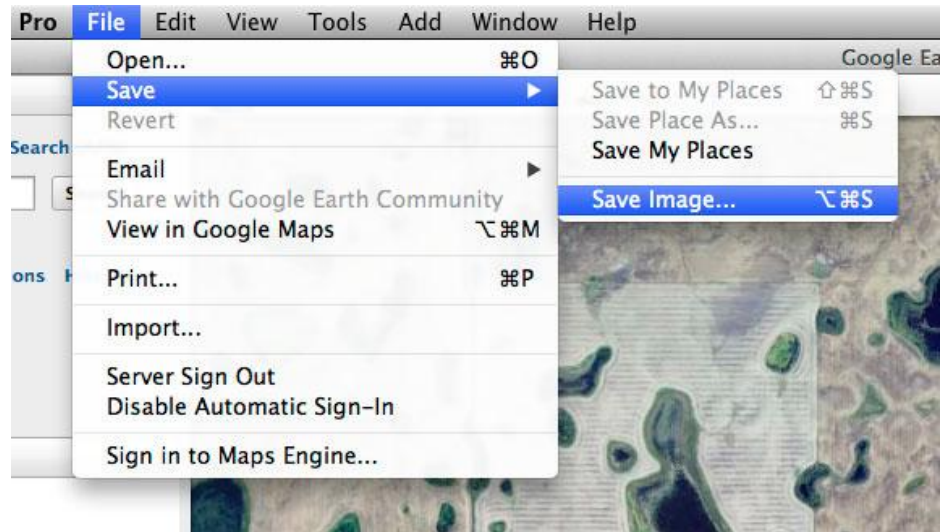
Pro File Edit View Tools Add Window Help

Google Ea

Search

S

ons H

Open... ⌘O
Save ▶
Revert
Email ▶
Share with Google Earth Community
View in Google Maps ⌥⌘M
Print... ⌘P
Import...
Server Sign Out
Disable Automatic Sign-In
Sign in to Maps Engine...

Save to My Places ⇧⌘S
Save Place As... ⌘S
Save My Places
Save Image... ⌥⌘S